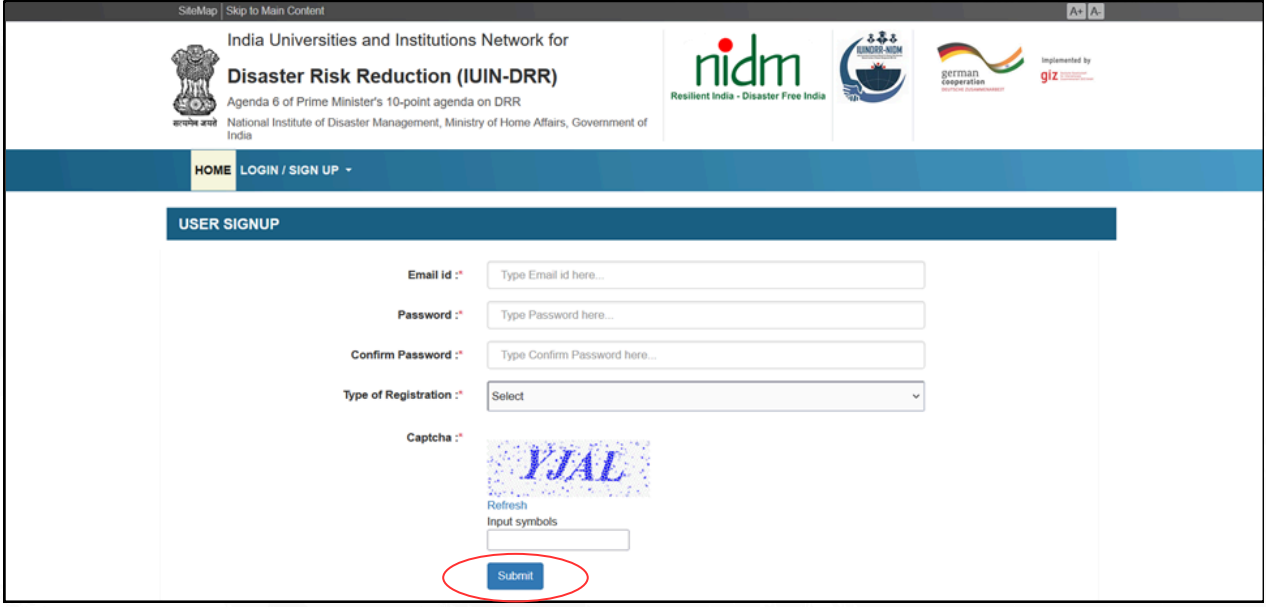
SiteMap | Skip to Main Content

A+ A-

India Universities and Institutions Network for

Disaster Risk Reduction (IUIN-DRR)

Agenda 6 of Prime Minister's 10-point agenda on DRR

सत्यमेव जयते

National Institute of Disaster Management, Ministry of Home Affairs, Government of India

nidm

Resilient India - Disaster Free India

IUINDRR-NIDM

german cooperation

DEUTSCHE ZUSAMMENARBEIT

Implemented by

giz

HOME LOGIN / SIGN UP

USER SIGNUP

Email id :*

Type Email id here...

Password :*

Type Password here...

Confirm Password :*

Type Confirm Password here...

Type of Registration :*

Select

Captcha :*

YJAL

Refresh

Input symbols

Submit